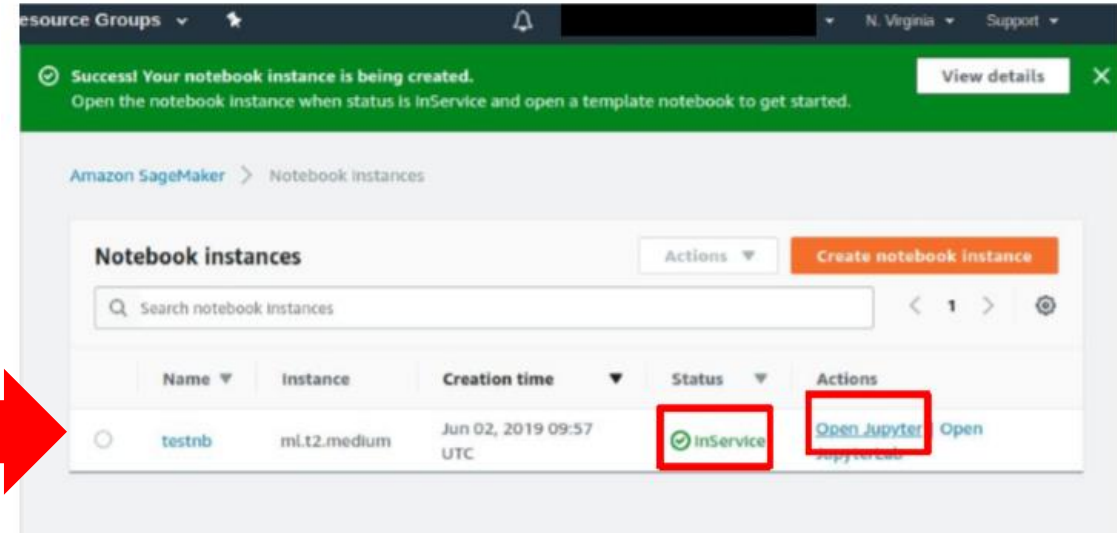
esource Groups N. Virginia Support

Success! Your notebook instance is being created.
Open the notebook instance when status is InService and open a template notebook to get started.

View details

Amazon SageMaker > Notebook instances

Notebook instances

Actions

Create notebook instance

Search notebook instances

1

| | Name | Instance | Creation time | Status | Actions |
|---|---|---|---|---|---|
| | testnb | ml.t2.medium | Jun 02, 2019 09:57 UTC | InService | Open Jupyter Open JupyterLab |